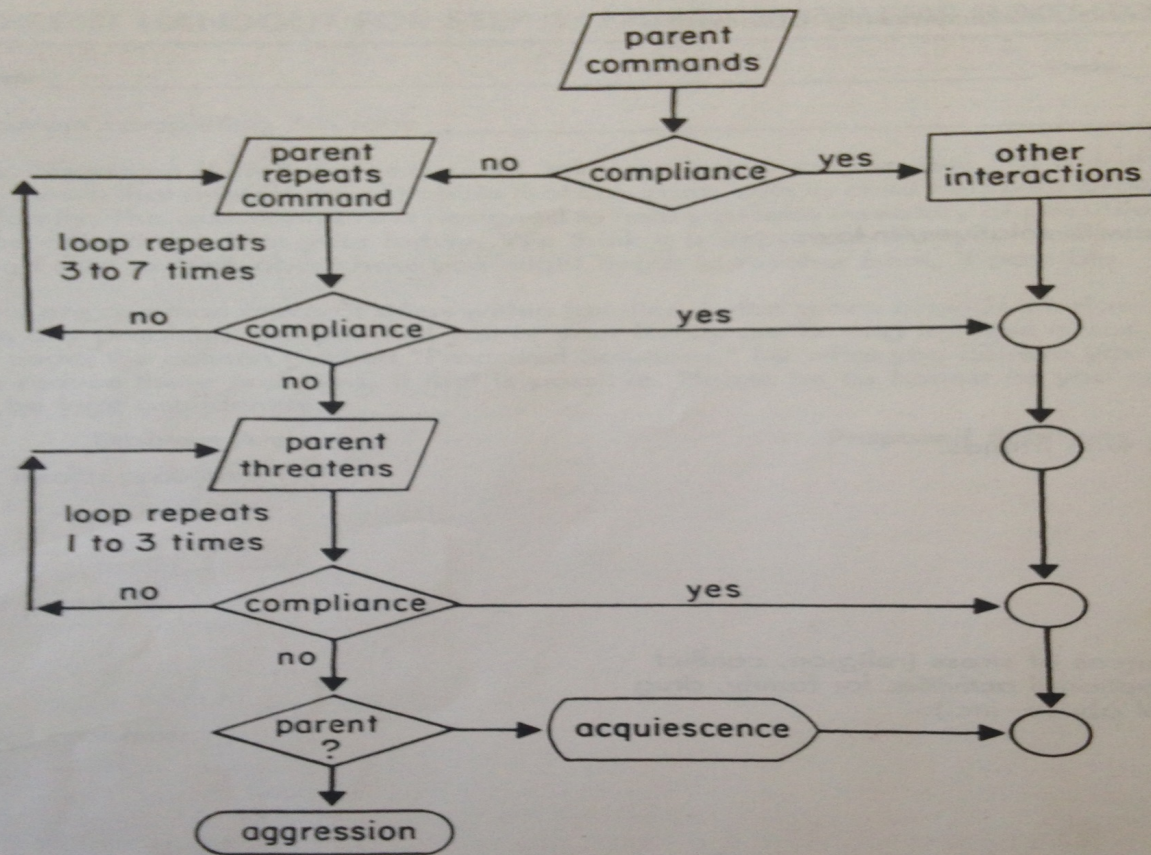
parent commands

no

compliance

yes

parent repeats command

other interactions

loop repeats 3 to 7 times

no

compliance

yes

no

parent threatens

loop repeats 1 to 3 times

no

compliance

yes

no

parent ?

acquiescence

aggression